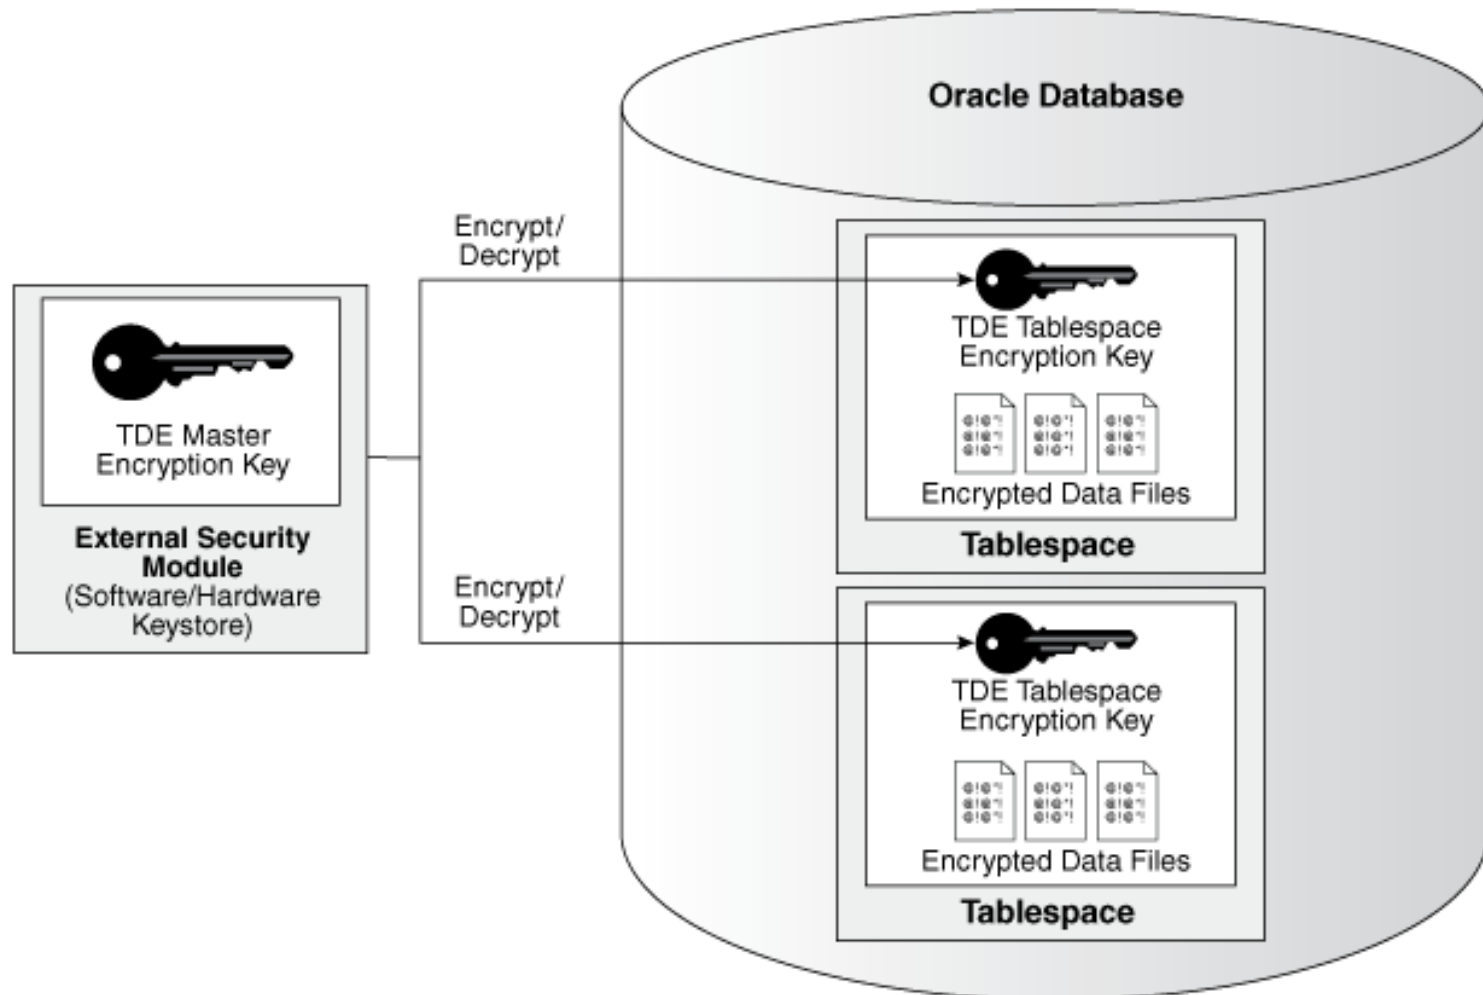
TDE Master Encryption Key

External Security Module
(Software/Hardware Keystore)

Encrypt/
Decrypt

Encrypt/
Decrypt

Oracle Database

TDE Tablespace Encryption Key

Encrypted Data Files

Tablespace

TDE Tablespace Encryption Key

Encrypted Data Files

Tablespace